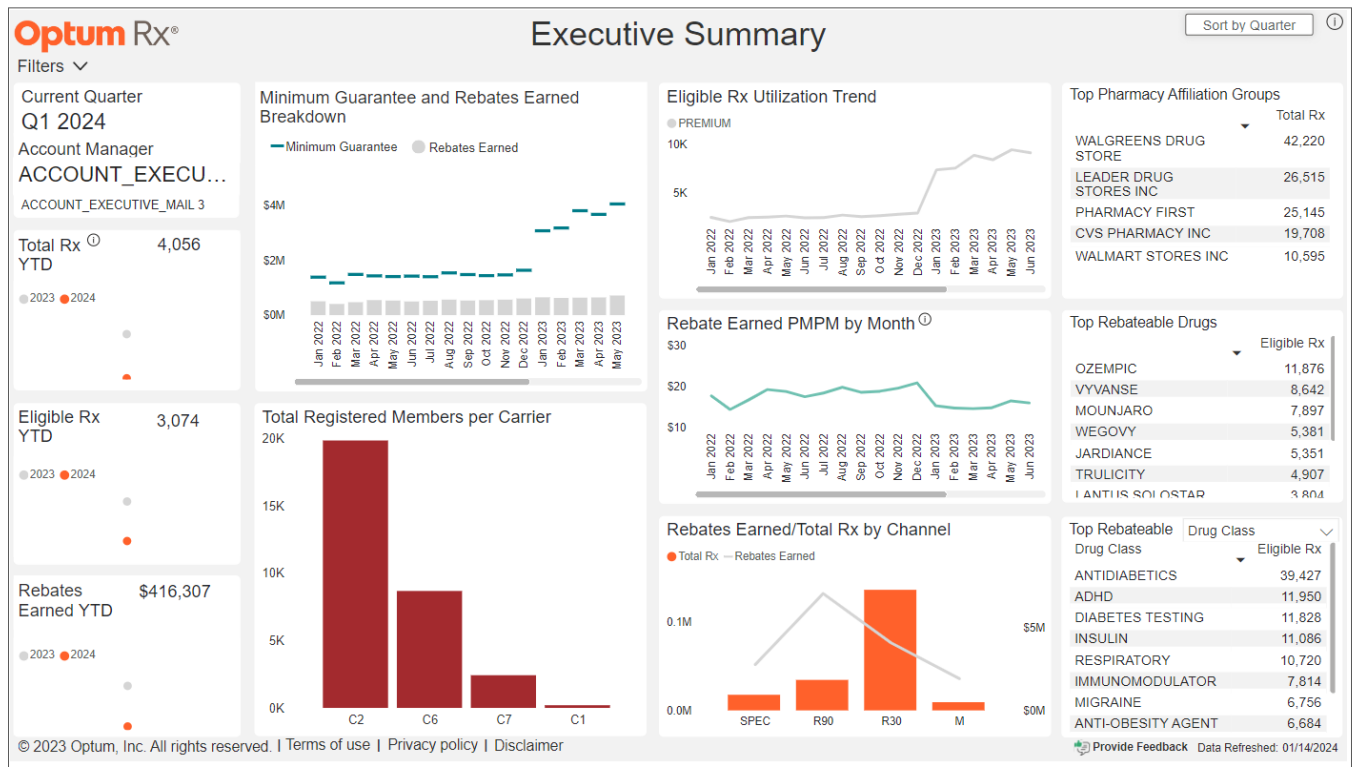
Optum Rx®

Executive Summary

Sort by Quarter

Filters

Current Quarter
Q1 2024
Account Manager
ACCOUNT_EXECU...
ACCOUNT_EXECUTIVE_MAIL 3

Total Rx YTD 4,056
2023 2024

Eligible Rx YTD 3,074
2023 2024

Rebates Earned YTD $416,307
2023 2024

Minimum Guarantee and Rebates Earned Breakdown
Minimum Guarantee Rebates Earned
$4M
$2M
$0M
Jan 2022 Feb 2022 Mar 2022 Apr 2022 May 2022 Jun 2022 Jul 2022 Aug 2022 Sep 2022 Oct 2022 Nov 2022 Dec 2022 Jan 2023 Feb 2023 Mar 2023 Apr 2023 May 2023

Total Registered Members per Carrier
20K
15K
10K
5K
0K
C2 C6 C7 C1

Eligible Rx Utilization Trend
PREMIUM
10K
5K
Jan 2022 Feb 2022 Mar 2022 Apr 2022 May 2022 Jun 2022 Jul 2022 Aug 2022 Sep 2022 Oct 2022 Nov 2022 Dec 2022 Jan 2023 Feb 2023 Mar 2023 Apr 2023 May 2023 Jun 2023

Rebate Earned PMPM by Month
$30
$20
$10
Jan 2022 Feb 2022 Mar 2022 Apr 2022 May 2022 Jun 2022 Jul 2022 Aug 2022 Sep 2022 Oct 2022 Nov 2022 Dec 2022 Jan 2023 Feb 2023 Mar 2023 Apr 2023 May 2023 Jun 2023

Rebates Earned/Total Rx by Channel
Total Rx Rebates Earned
0.1M
0.0M
$5M
$0M
SPEC R90 R30 M

Top Pharmacy Affiliation Groups
| | Total Rx |
|---|---|
| WALGREENS DRUG STORE | 42,220 |
| LEADER DRUG STORES INC | 26,515 |
| PHARMACY FIRST | 25,145 |
| CVS PHARMACY INC | 19,708 |
| WALMART STORES INC | 10,595 |

Top Rebateable Drugs
| | Eligible Rx |
|---|---|
| OZEMPIC | 11,876 |
| VYVANSE | 8,642 |
| MOUNJARO | 7,897 |
| WEGOVY | 5,381 |
| JARDIANCE | 5,351 |
| TRULICITY | 4,907 |
| LANTUS SOLOSTAR | 3,804 |

Top Rebateable Drug Class
| Drug Class | Eligible Rx |
|---|---|
| ANTIDIABETICS | 39,427 |
| ADHD | 11,950 |
| DIABETES TESTING | 11,828 |
| INSULIN | 11,086 |
| RESPIRATORY | 10,720 |
| IMMUNOMODULATOR | 7,814 |
| MIGRAINE | 6,756 |
| ANTI-OBESITY AGENT | 6,684 |

© 2023 Optum, Inc. All rights reserved. | Terms of use | Privacy policy | Disclaimer
Provide Feedback Data Refreshed: 01/14/2024